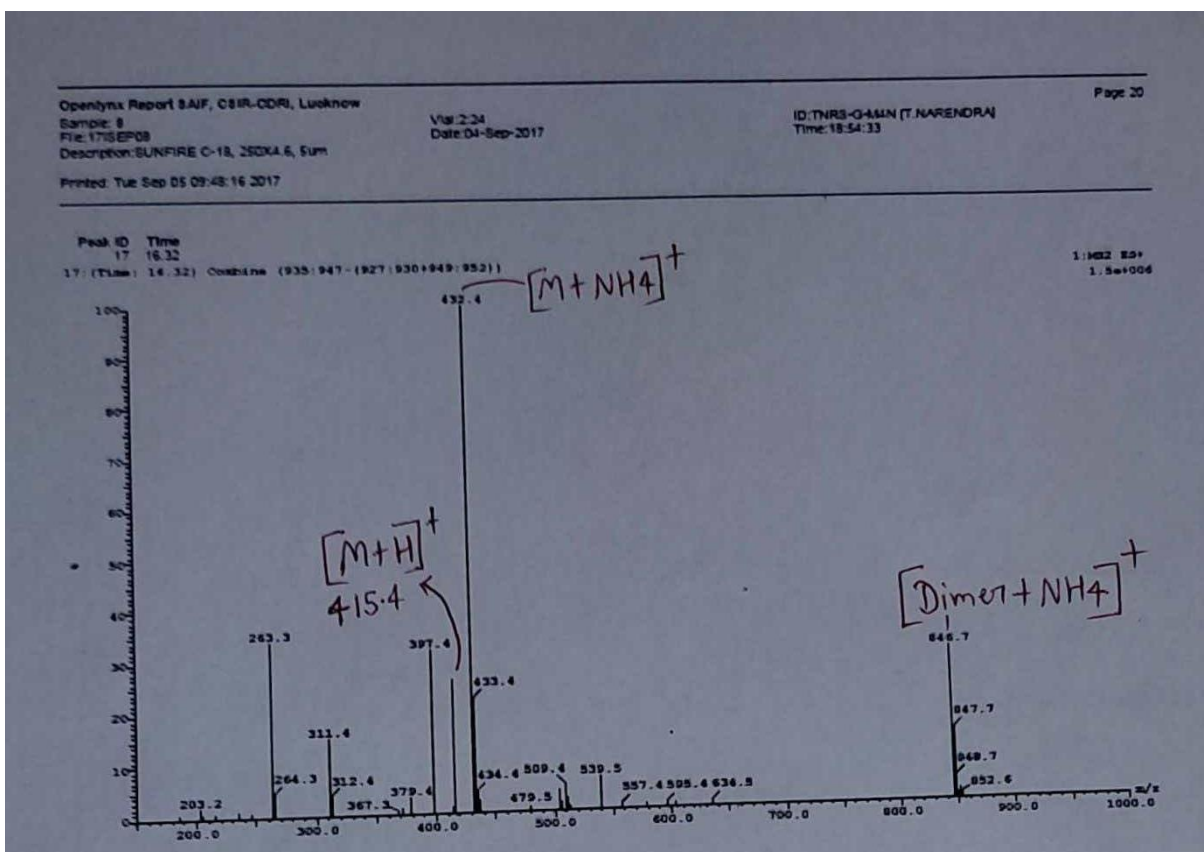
Openlynx Report SAIF, CSIR-CDRI, Lucknow
Sample: 8
File: 17ISEP08
Description: SUNFIRE C-18, 250X4.6, 5um

Vial: 2:24
Date: 04-Sep-2017

ID: TNRS-G-M-N (T.NARENDRA)
Time: 18:54:33

Page 20

Printed: Tue Sep 05 09:48:16 2017

Peak ID Time
17 16.32
17: (Time: 14.32) Combine (935:947-(927:930+949:952))

1: MS2 ES+
1.5e+006

$[M+NH4]^+$

$[M+H]^+$
415.4

$[Dimer+NH4]^+$

432.4
263.3
397.4
433.4
311.4
264.3
312.4
379.4
367.3
203.2
434.4
509.4
539.5
479.5
557.4
595.4
636.5
846.7
847.7
848.7
852.6

100
90
80
70
60
50
40
30
20
10
0

200.0
300.0
400.0
500.0
600.0
700.0
800.0
900.0
1000.0
m/z